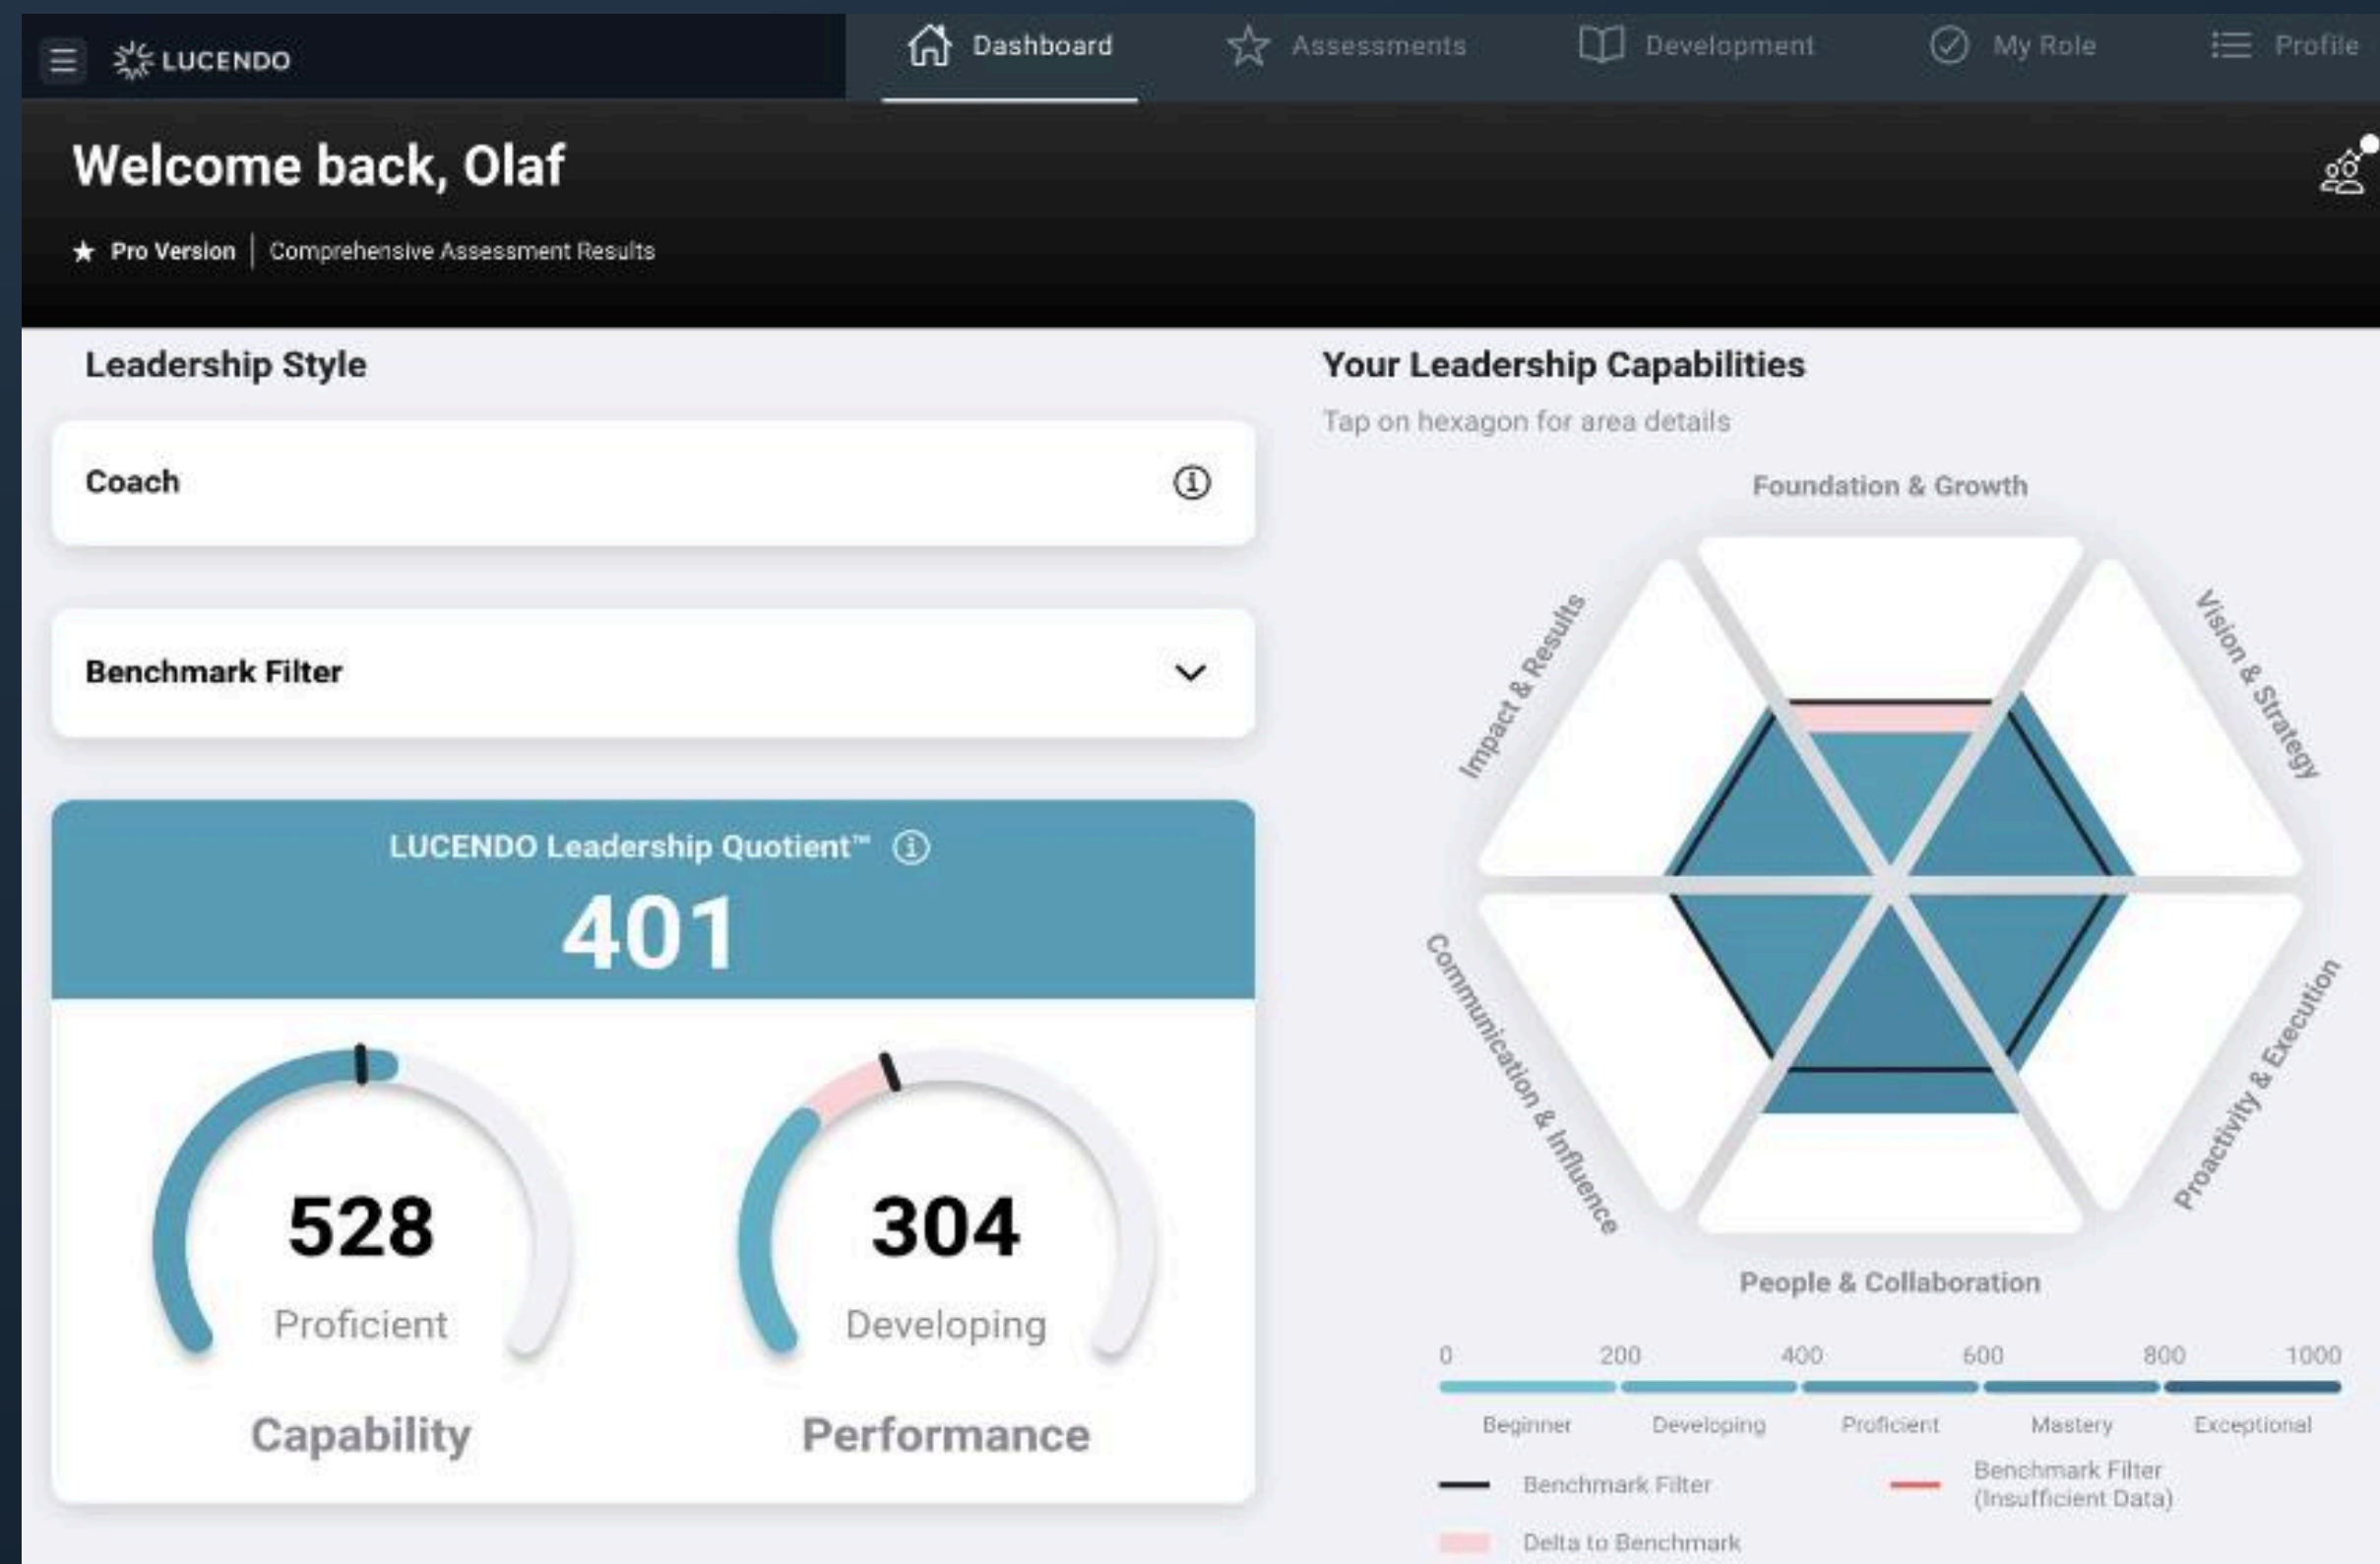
LUCENDO

Dashboard Assessments Development My Role Profile

Welcome back, Olaf

★ Pro Version | Comprehensive Assessment Results

Leadership Style

Coach

Benchmark Filter

LUCENDO Leadership Quotient™

401

528

Proficient

Capability

304

Developing

Performance

Your Leadership Capabilities

Tap on hexagon for area details

Foundation & Growth

Impact & Results

Vision & Strategy

Communication & Influence

Proactivity & Execution

People & Collaboration

| 0 | 200 | 400 | 600 | 800 | 1000 |
|---|---|---|---|---|---|

Beginner Developing Proficient Mastery Exceptional

Benchmark Filter

Benchmark Filter (Insufficient Data)

Delta to Benchmark